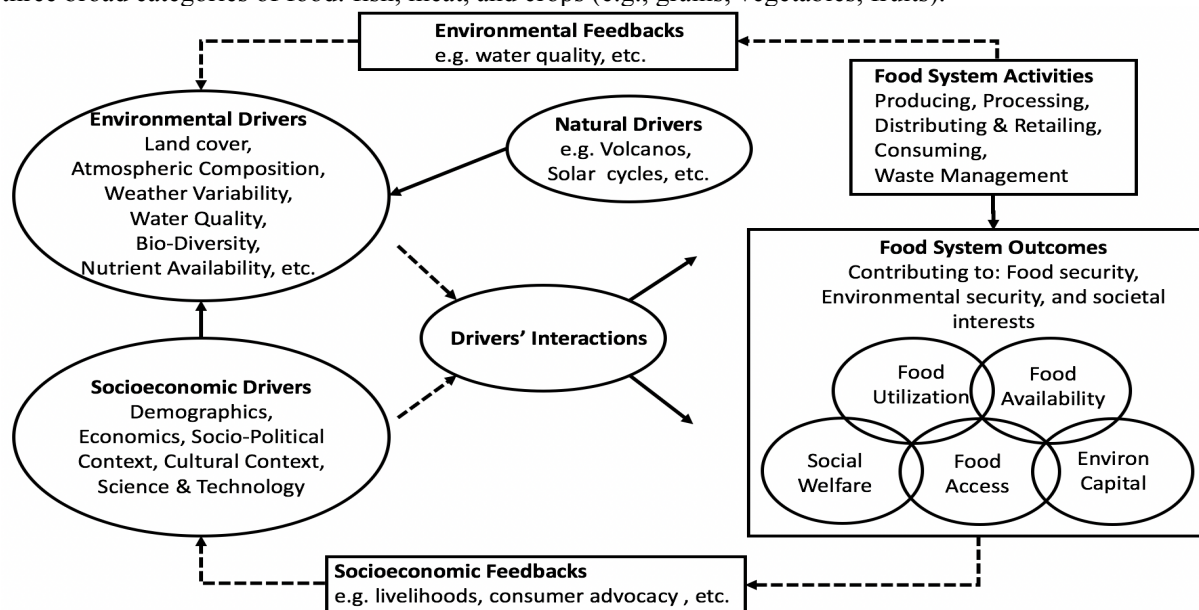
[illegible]ree broad categories of food: fish, meat, and crops (e.g., grains, vegetables, fruits).

Environmental Feedbacks
e.g. water quality, etc.

Food System Activities
Producing, Processing, Distributing & Retailing, Consuming, Waste Management

Environmental Drivers
Land cover, Atmospheric Composition, Weather Variability, Water Quality, Bio-Diversity, Nutrient Availability, etc.

Natural Drivers
e.g. Volcanos, Solar cycles, etc.

Food System Outcomes
Contributing to: Food security, Environmental security, and societal interests

Drivers' Interactions

Socioeconomic Drivers
Demographics, Economics, Socio-Political Context, Cultural Context, Science & Technology

Food Utilization

Food Availability

Social Welfare

Food Access

Environ Capital

Socioeconomic Feedbacks
e.g. livelihoods, consumer advocacy , etc.